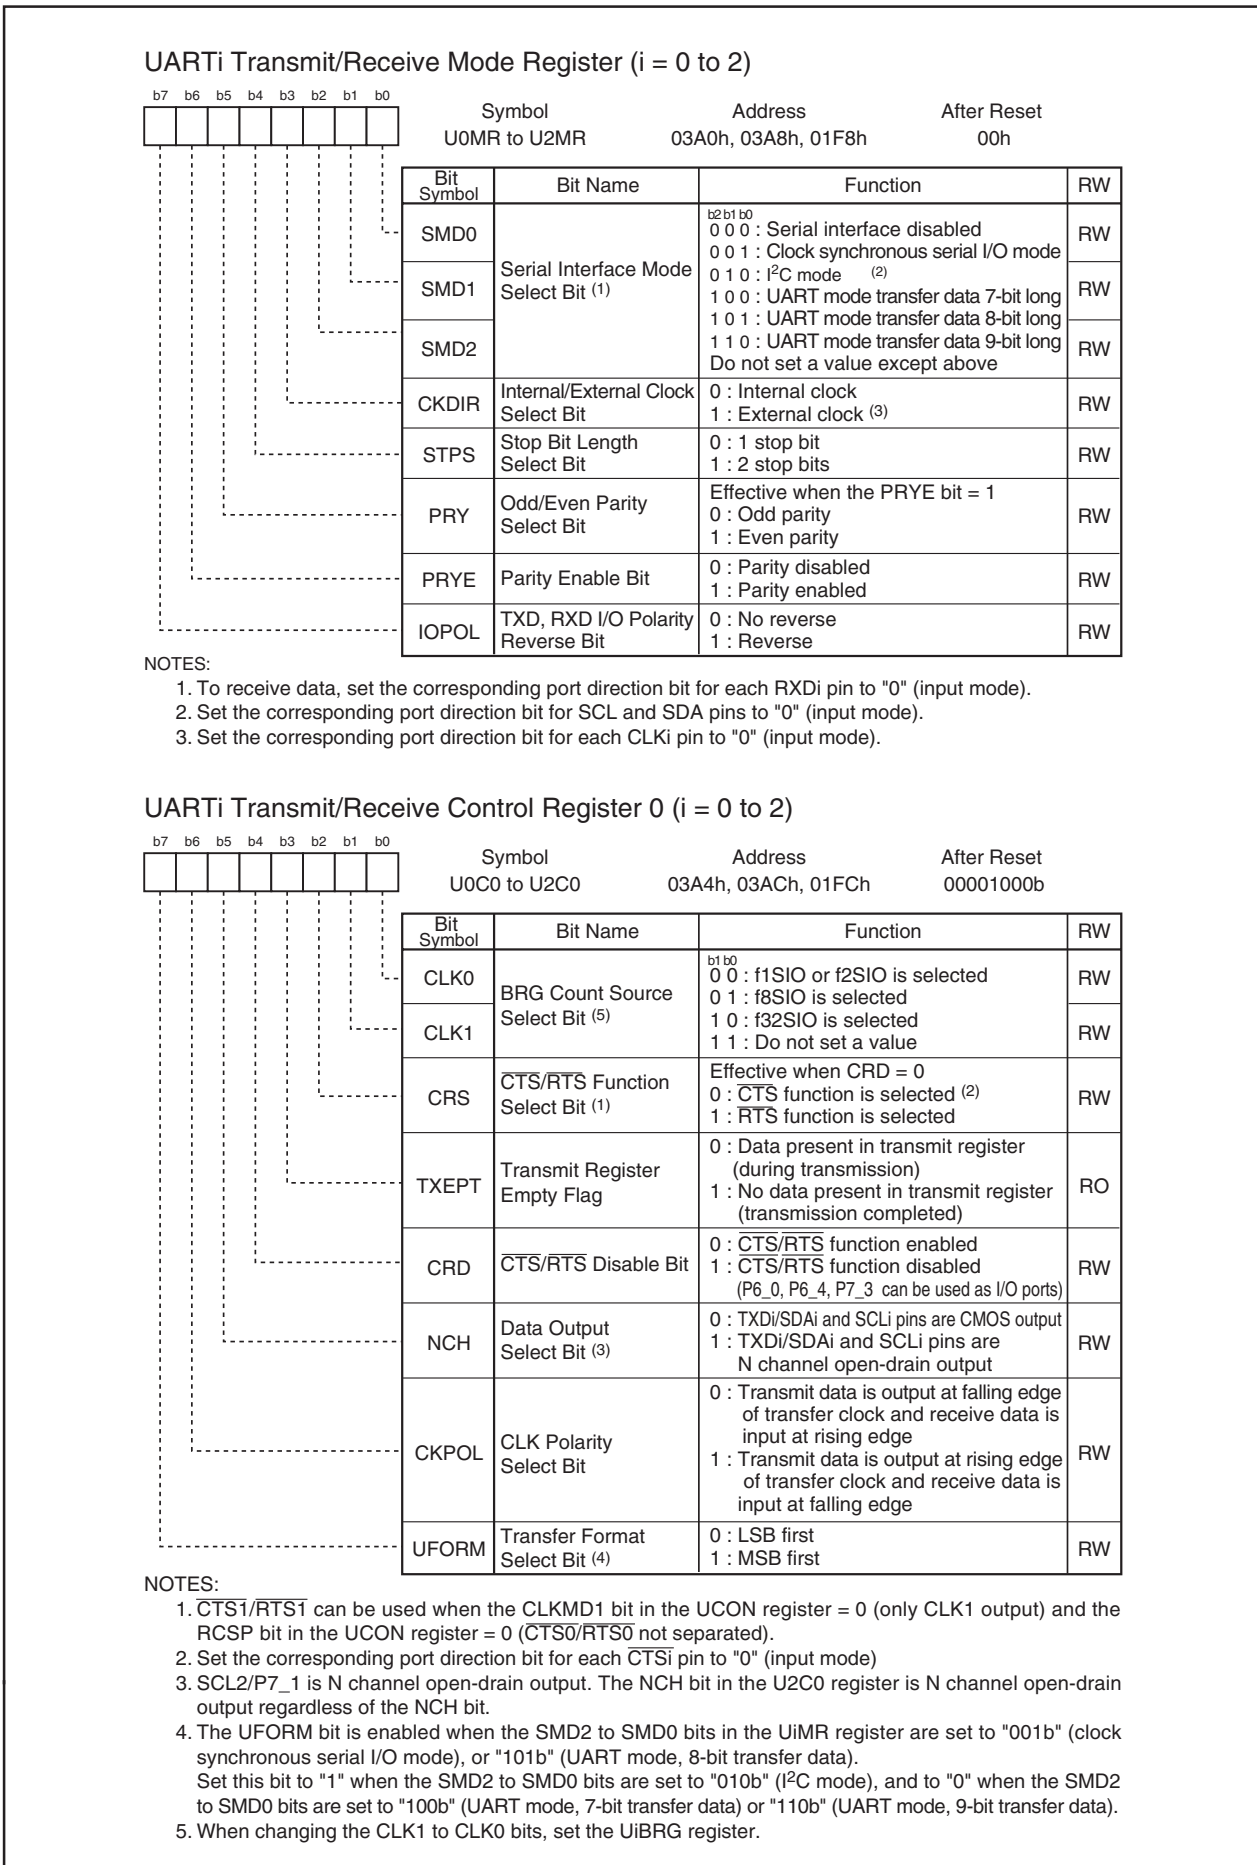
UARTi Transmit/Receive Mode Register (i = 0 to 2)

b7 b6 b5 b4 b3 b2 b1 b0

| Symbol | Address | After Reset |
|---|---|---|
| U0MR to U2MR | 03A0h, 03A8h, 01F8h | 00h |

| Bit Symbol | Bit Name | Function | RW |
|---|---|---|---|
| SMD0 | Serial Interface Mode Select Bit $^{(1)}$ | b2 b1 b0<br>0 0 0 : Serial interface disabled<br>0 0 1 : Clock synchronous serial I/O mode | RW |
| SMD1 | | 0 1 0 : $I^2C$ mode $^{(2)}$<br>1 0 0 : UART mode transfer data 7-bit long | RW |
| SMD2 | | 1 0 1 : UART mode transfer data 8-bit long<br>1 1 0 : UART mode transfer data 9-bit long<br>Do not set a value except above | RW |
| CKDIR | Internal/External Clock Select Bit | 0 : Internal clock<br>1 : External clock $^{(3)}$ | RW |
| STPS | Stop Bit Length Select Bit | 0 : 1 stop bit<br>1 : 2 stop bits | RW |
| PRY | Odd/Even Parity Select Bit | Effective when the PRYE bit = 1<br>0 : Odd parity<br>1 : Even parity | RW |
| PRYE | Parity Enable Bit | 0 : Parity disabled<br>1 : Parity enabled | RW |
| IOPOL | TXD, RXD I/O Polarity Reverse Bit | 0 : No reverse<br>1 : Reverse | RW |

NOTES:
1. To receive data, set the corresponding port direction bit for each RXDi pin to "0" (input mode).
2. Set the corresponding port direction bit for SCL and SDA pins to "0" (input mode).
3. Set the corresponding port direction bit for each CLKi pin to "0" (input mode).

UARTi Transmit/Receive Control Register 0 (i = 0 to 2)

b7 b6 b5 b4 b3 b2 b1 b0

| Symbol | Address | After Reset |
|---|---|---|
| U0C0 to U2C0 | 03A4h, 03ACh, 01FCh | 00001000b |

| Bit Symbol | Bit Name | Function | RW |
|---|---|---|---|
| CLK0 | BRG Count Source Select Bit $^{(5)}$ | b1 b0<br>0 0 : f1SIO or f2SIO is selected<br>0 1 : f8SIO is selected | RW |
| CLK1 | | 1 0 : f32SIO is selected<br>1 1 : Do not set a value | RW |
| CRS | $\overline{CTS}/\overline{RTS}$ Function Select Bit $^{(1)}$ | Effective when CRD = 0<br>0 : $\overline{CTS}$ function is selected $^{(2)}$<br>1 : $\overline{RTS}$ function is selected | RW |
| TXEPT | Transmit Register Empty Flag | 0 : Data present in transmit register (during transmission)<br>1 : No data present in transmit register (transmission completed) | RO |
| CRD | $\overline{CTS}/\overline{RTS}$ Disable Bit | 0 : $\overline{CTS}/\overline{RTS}$ function enabled<br>1 : $\overline{CTS}/\overline{RTS}$ function disabled (P6_0, P6_4, P7_3 can be used as I/O ports) | RW |
| NCH | Data Output Select Bit $^{(3)}$ | 0 : TXDi/SDAi and SCLi pins are CMOS output<br>1 : TXDi/SDAi and SCLi pins are N channel open-drain output | RW |
| CKPOL | CLK Polarity Select Bit | 0 : Transmit data is output at falling edge of transfer clock and receive data is input at rising edge<br>1 : Transmit data is output at rising edge of transfer clock and receive data is input at falling edge | RW |
| UFORM | Transfer Format Select Bit $^{(4)}$ | 0 : LSB first<br>1 : MSB first | RW |

NOTES:
1. $\overline{CTS1}/\overline{RTS1}$ can be used when the CLKMD1 bit in the UCON register = 0 (only CLK1 output) and the RCSP bit in the UCON register = 0 ($\overline{CTS0}/\overline{RTS0}$ not separated).
2. Set the corresponding port direction bit for each $\overline{CTSi}$ pin to "0" (input mode)
3. SCL2/P7_1 is N channel open-drain output. The NCH bit in the U2C0 register is N channel open-drain output regardless of the NCH bit.
4. The UFORM bit is enabled when the SMD2 to SMD0 bits in the UiMR register are set to "001b" (clock synchronous serial I/O mode), or "101b" (UART mode, 8-bit transfer data).
Set this bit to "1" when the SMD2 to SMD0 bits are set to "010b" ($I^2C$ mode), and to "0" when the SMD2 to SMD0 bits are set to "100b" (UART mode, 7-bit transfer data) or "110b" (UART mode, 9-bit transfer data).
5. When changing the CLK1 to CLK0 bits, set the UiBRG register.